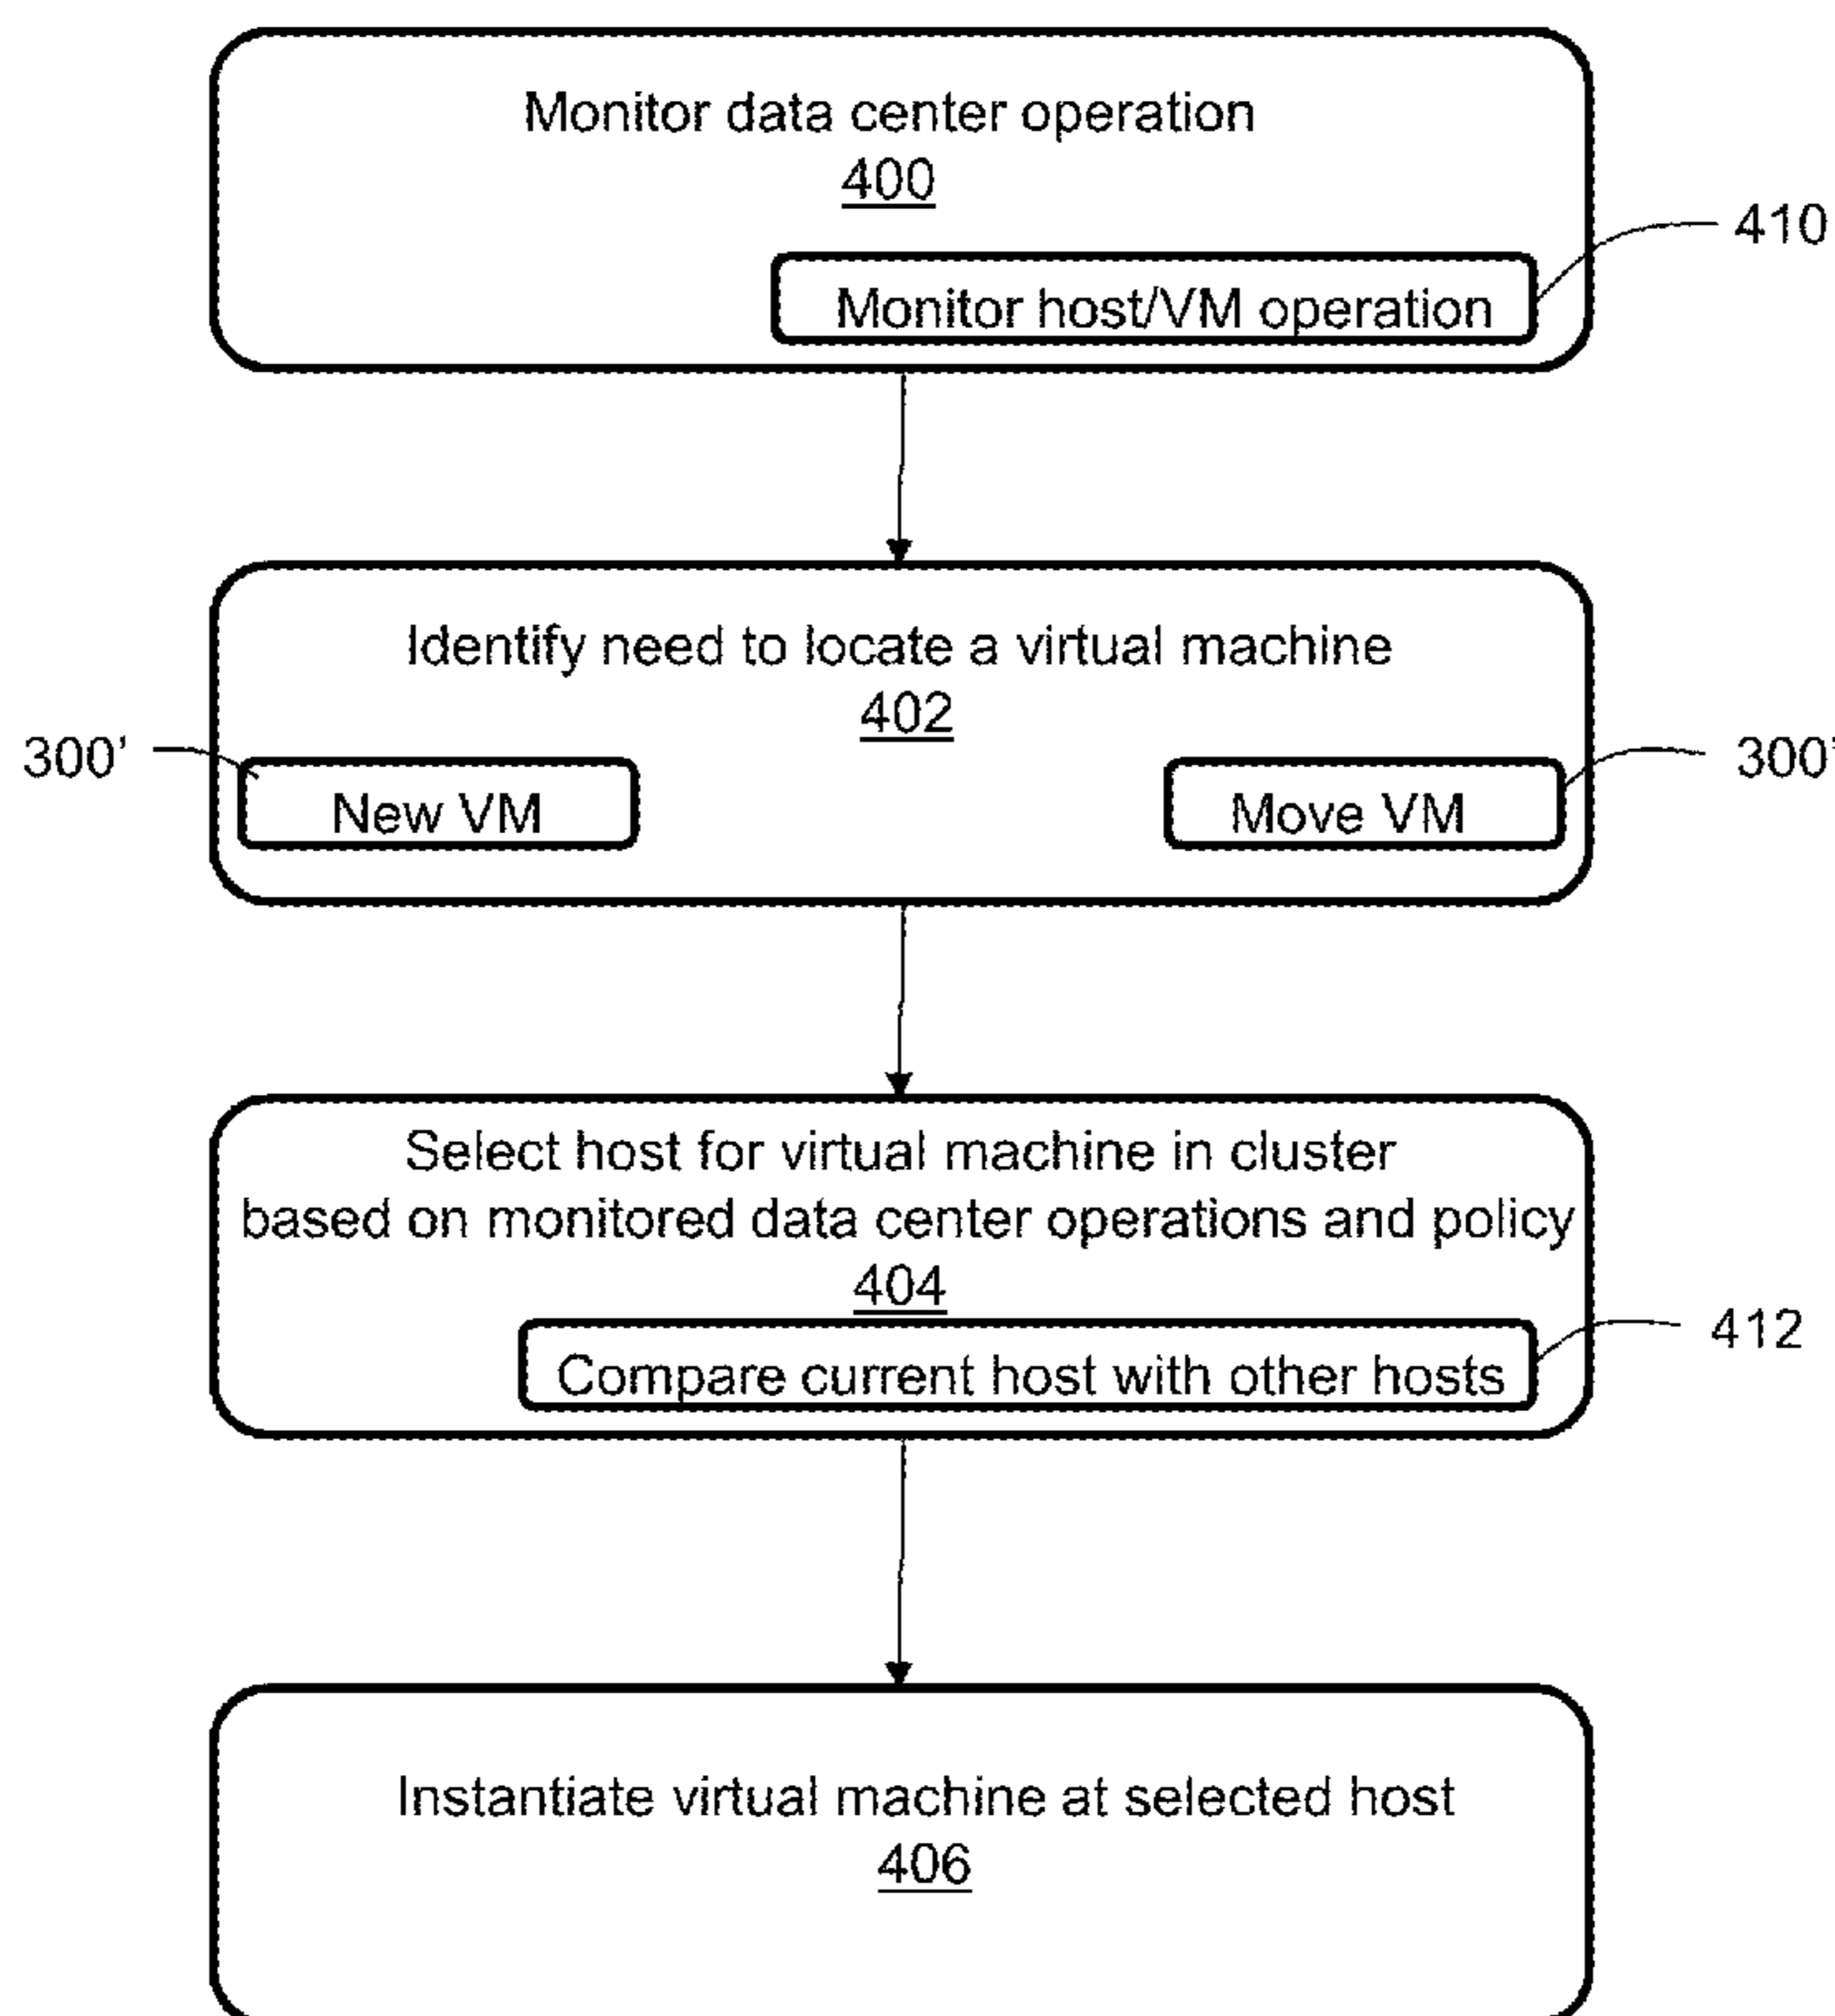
Monitor data center operation
400

410

Monitor host/VM operation

Identify need to locate a virtual machine
402

300'

New VM

300'

Move VM

Select host for virtual machine in cluster based on monitored data center operations and policy
404

412

Compare current host with other hosts

Instantiate virtual machine at selected host
406